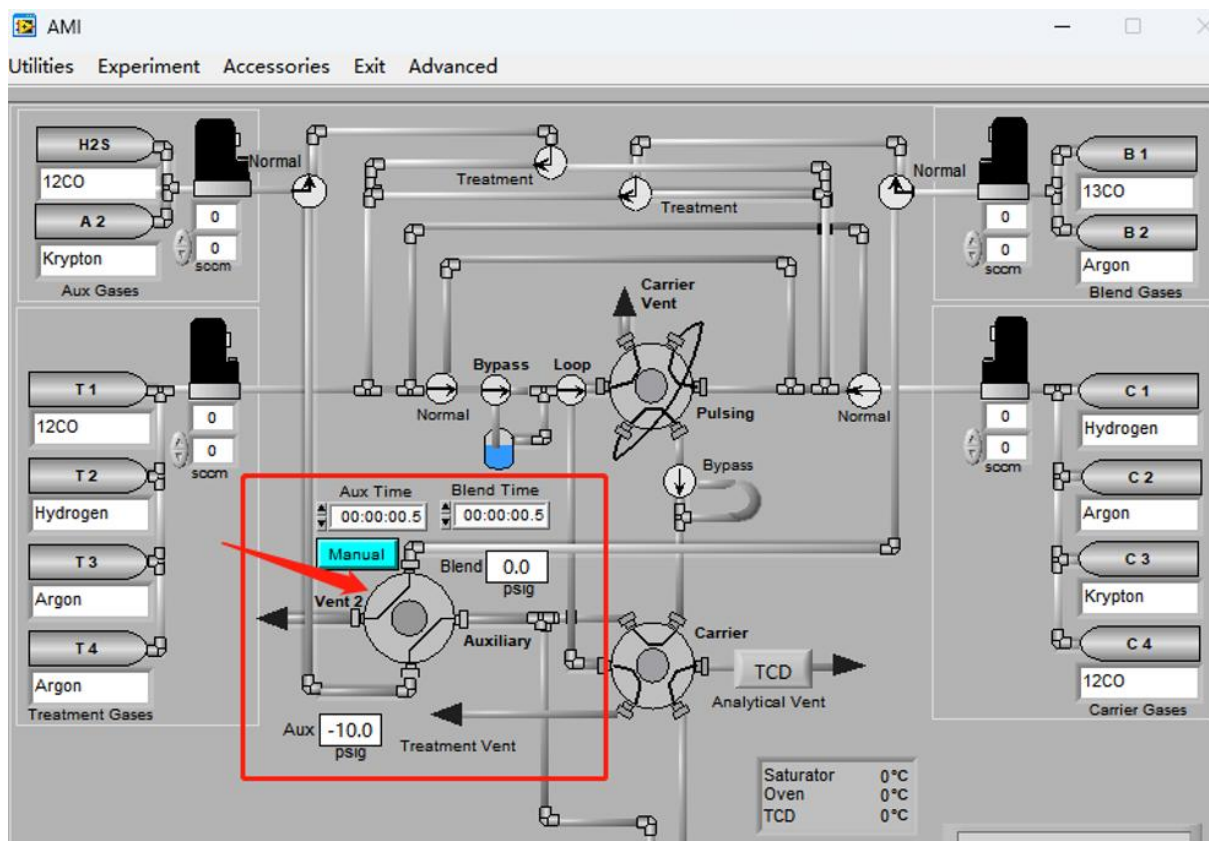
AMI

Utilities Experiment Accessories Exit Advanced

H2S
12CO
A 2
Krypton
Normal
0
0
sccm
Aux Gases

Treatment
Treatment

Normal
B 1
13CO
B 2
Argon
0
0
sccm
Blend Gases

Carrier Vent

T 1
12CO
0
0
sccm
T 2
Hydrogen
T 3
Argon
T 4
Argon
Treatment Gases

Normal
Bypass
Loop
Pulsing
Normal
Bypass

C 1
Hydrogen
0
0
sccm
C 2
Argon
C 3
Krypton
C 4
12CO
Carrier Gases

Aux Time
00:00:00.5
Blend Time
00:00:00.5
Manual
Blend 0.0 psig
Vent 2
Auxiliary
Aux -10.0 psig
Treatment Vent

Carrier
TCD
Analytical Vent

Saturator 0°C
Oven 0°C
TCD 0°C